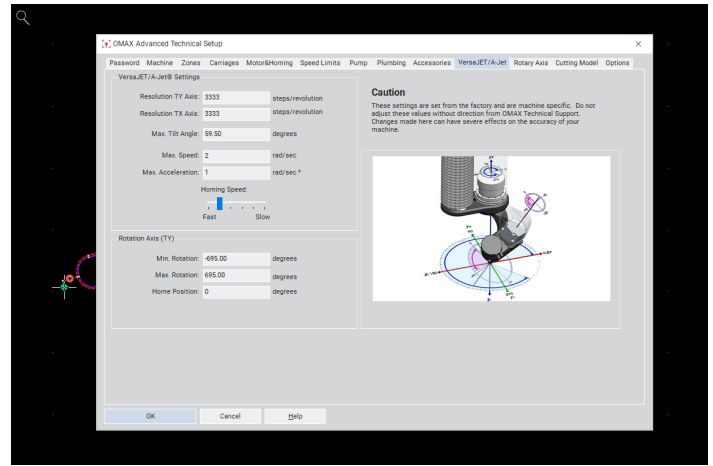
OMAX Advanced Technical Setup

Password Machine Zones Carriages Motor&Homing Speed Limits Pump Plumbing Accessories VersaJET/A-Jet Rotary Axis Cutting Model Options

VersaJET/A-Jet® Settings

Resolution TY Axis: 3333 steps/revolution

Resolution TX Axis: 3333 steps/revolution

Max. Tilt Angle: 59.50 degrees

Max. Speed: 2 rad/sec

Max. Acceleration: 1 rad/sec ²

Homing Speed:

Fast Slow

Rotation Axis (TY)

Min. Rotation: -695.00 degrees

Max. Rotation: 695.00 degrees

Home Position: 0 degrees

Caution

These settings are set from the factory and are machine specific. Do not adjust these values without direction from OMAX Technical Support. Changes made here can have severe effects on the accuracy of your machine.

OK Cancel Help